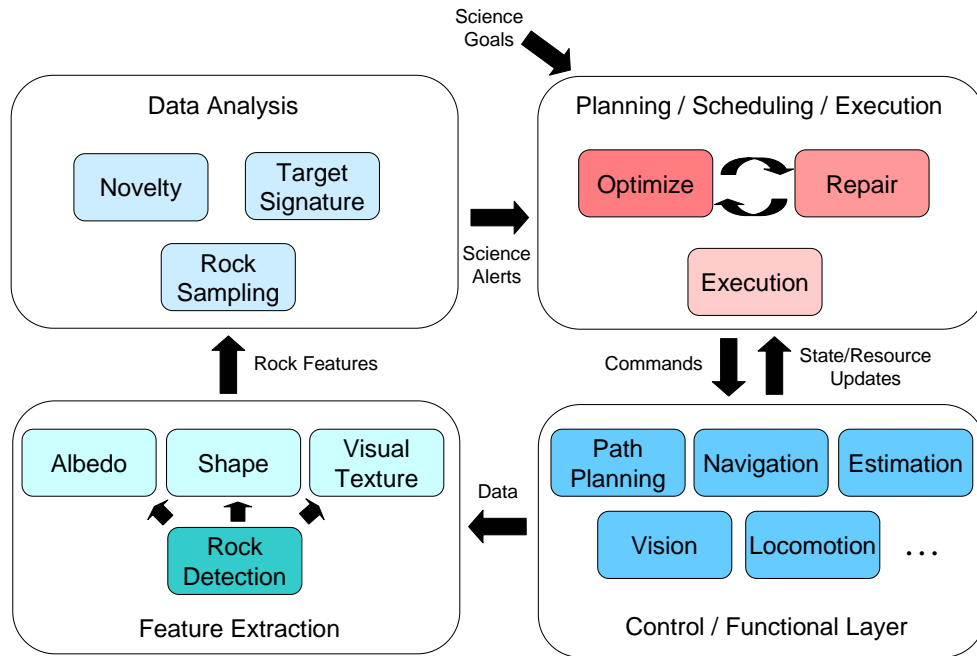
Science Goals

Data Analysis

Novelty

Target Signature

Rock Sampling

Science Alerts

Planning / Scheduling / Execution

Optimize

Repair

Execution

Rock Features

Commands

State/Resource Updates

Albedo

Shape

Visual Texture

Rock Detection

Feature Extraction

Data

Path Planning

Navigation

Estimation

Vision

Locomotion

...

Control / Functional Layer